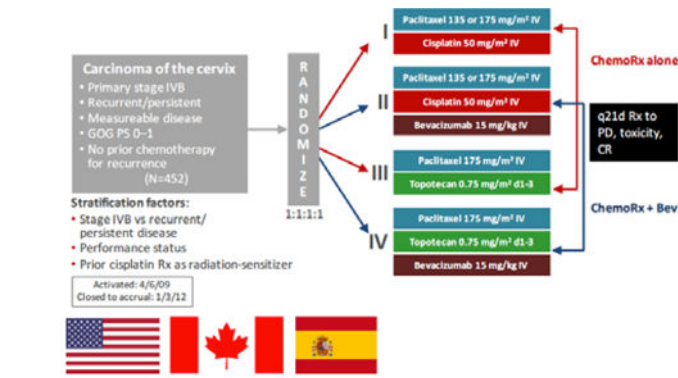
Carcinoma of the cervix
• Primary stage IVB
• Recurrent/persistent
• Measureable disease
• GOG PS 0–1
• No prior chemotherapy for recurrence
(N=452)

R A N D O M I Z E

1:1:1:1

Stratification factors:
• Stage IVB vs recurrent/persistent disease
• Performance status
• Prior cisplatin Rx as radiation-sensitizer

Activated: 4/6/09
Closed to accrual: 1/3/12

I
Paclitaxel 135 or 175 mg/m² IV
Cisplatin 50 mg/m² IV

II
Paclitaxel 135 or 175 mg/m² IV
Cisplatin 50 mg/m² IV
Bevacizumab 15 mg/kg IV

III
Paclitaxel 175 mg/m² IV
Topotecan 0.75 mg/m² d1-3

IV
Paclitaxel 175 mg/m² IV
Topotecan 0.75 mg/m² d1-3
Bevacizumab 15 mg/kg IV

ChemoRx alone

q21d Rx to PD, toxicity, CR

ChemoRx + Bev